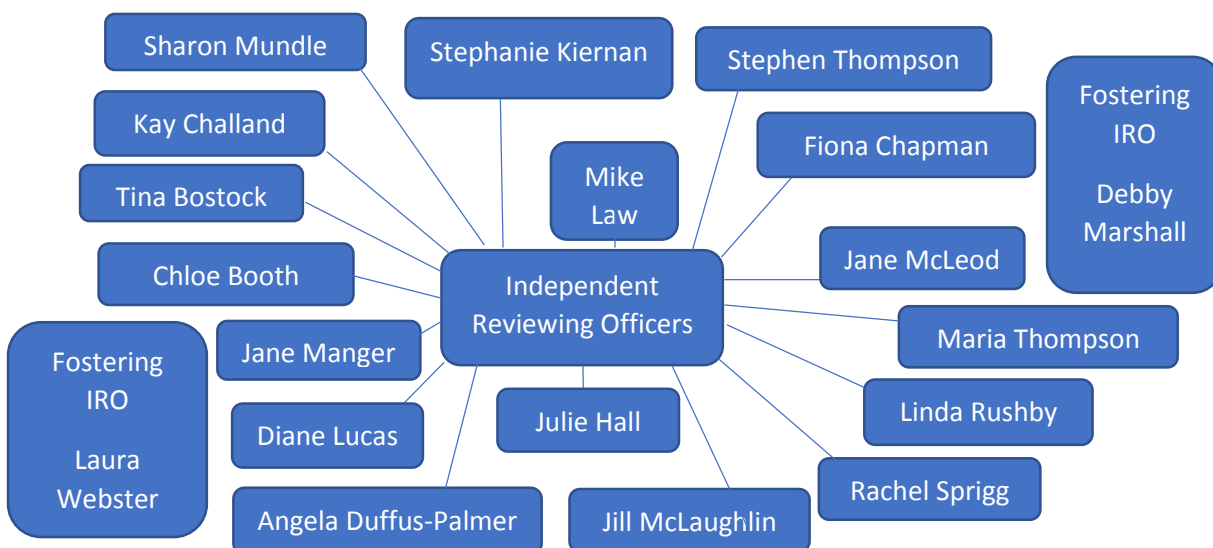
Sharon Mundle

Stephanie Kiernan

Stephen Thompson

Fostering IRO

Debby Marshall

Kay Challand

Fiona Chapman

Mike Law

Tina Bostock

Jane McLeod

Chloe Booth

Independent Reviewing Officers

Maria Thompson

Fostering IRO

Laura Webster

Jane Manger

Linda Rushby

Julie Hall

Diane Lucas

Rachel Sprigg

Angela Duffus-Palmer

Jill McLaughlin